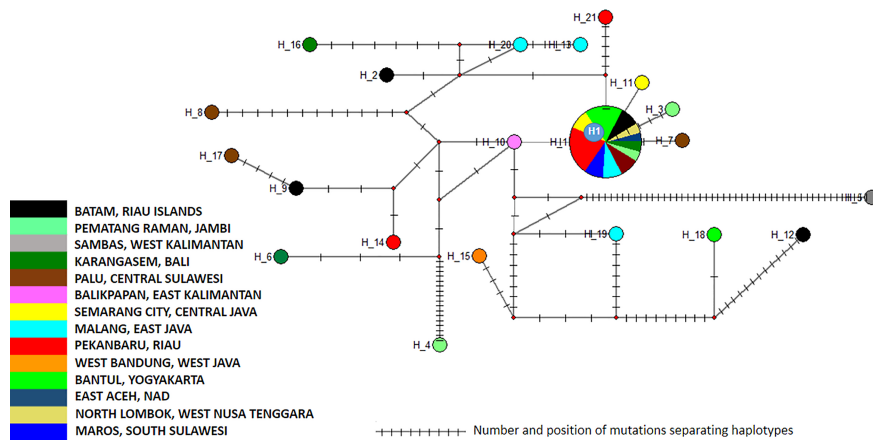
H_21
H_16
H_20
H_13
H_2
H_11
H_3
H_8
H1
H_7
H_17
H_10
H_1
H_9
H_5
H_14
H_19
H_18
H_12
H_6
H_15
H_4

BATAM, RIAU ISLANDS
PEMATANG RAMAN, JAMBI
SAMBAS, WEST KALIMANTAN
KARANGASEM, BALI
PALU, CENTRAL SULAWESI
BALIKPAPAN, EAST KALIMANTAN
SEMARANG CITY, CENTRAL JAVA
MALANG, EAST JAVA
PEKANBARU, RIAU
WEST BANDUNG, WEST JAVA
BANTUL, YOGYAKARTA
EAST ACEH, NAD
NORTH LOMBOK, WEST NUSA TENGGARA
MAROS, SOUTH SULAWESI

Number and position of mutations separating haplotypes